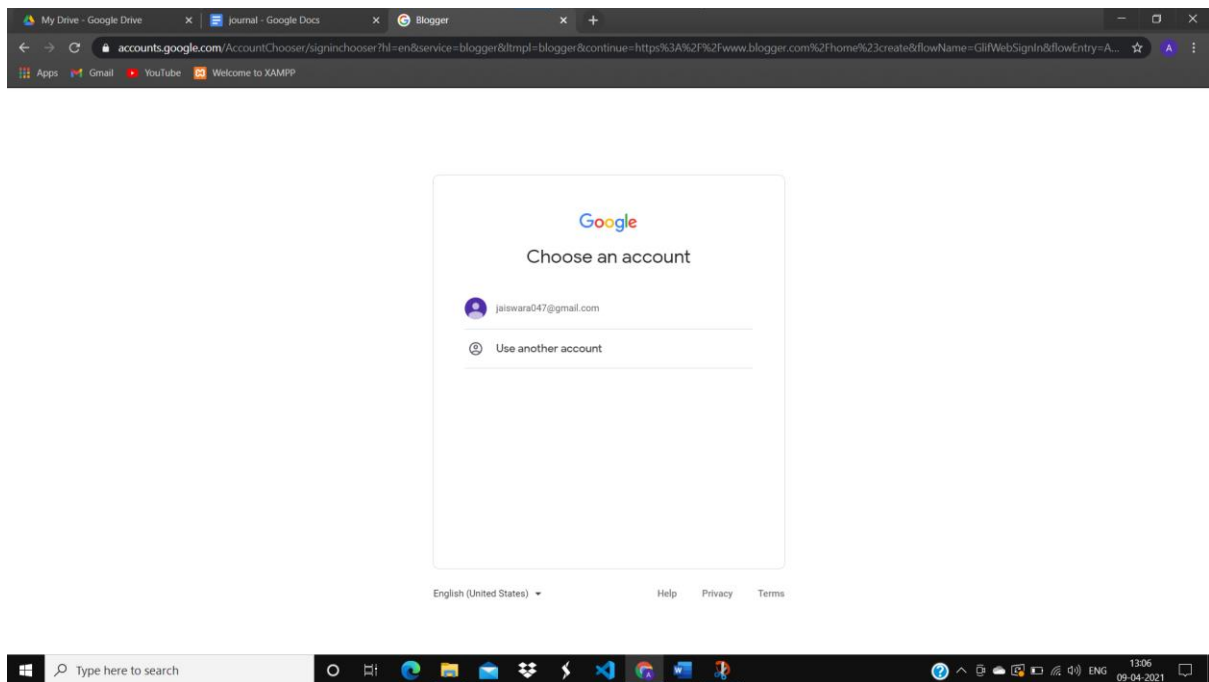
My Drive - Google Drive
journal - Google Docs
Blogger

accounts.google.com/AccountChooser/signinchooser?hl=en&service=blogger&ltmpl=blogger&continue=https%3A%2F%2Fwww.blogger.com%2Fhome%23create&flowName=GlifWebSignIn&flowEntry=A...

A

Apps Gmail YouTube Welcome to XAMPP

Google

Choose an account

jaiswara047@gmail.com

Use another account

English (United States)

Help Privacy Terms

Type here to search

ENG 13:06 09-04-2021